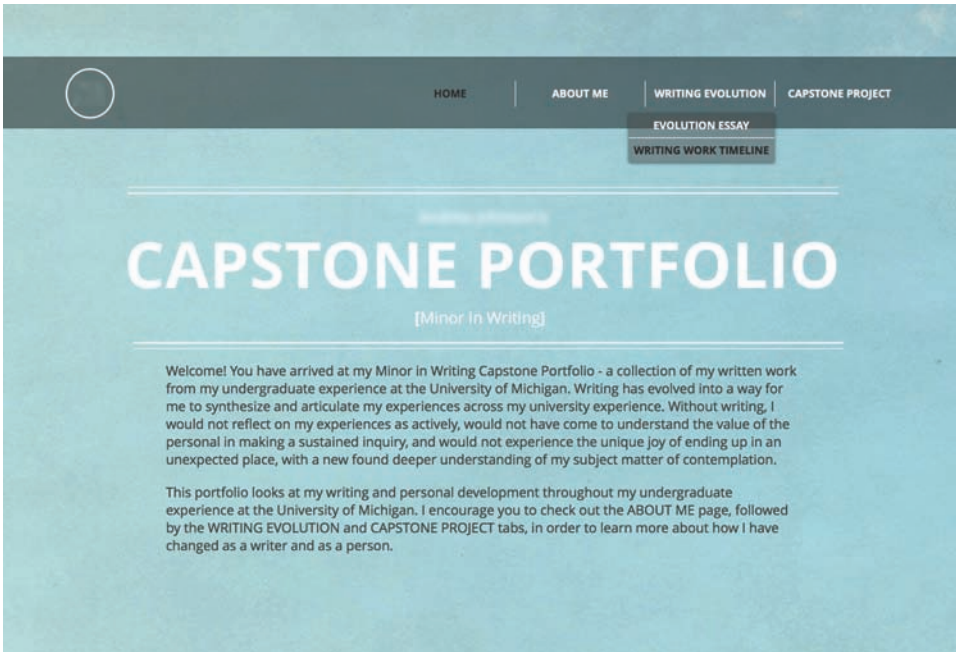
HOME | ABOUT ME | WRITING EVOLUTION | CAPSTONE PROJECT

EVOLUTION ESSAY
WRITING WORK TIMELINE

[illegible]

CAPSTONE PORTFOLIO

[Minor In Writing]

Welcome! You have arrived at my Minor in Writing Capstone Portfolio - a collection of my written work from my undergraduate experience at the University of Michigan. Writing has evolved into a way for me to synthesize and articulate my experiences across my university experience. Without writing, I would not reflect on my experiences as actively, would not have come to understand the value of the personal in making a sustained inquiry, and would not experience the unique joy of ending up in an unexpected place, with a new found deeper understanding of my subject matter of contemplation.

This portfolio looks at my writing and personal development throughout my undergraduate experience at the University of Michigan. I encourage you to check out the ABOUT ME page, followed by the WRITING EVOLUTION and CAPSTONE PROJECT tabs, in order to learn more about how I have changed as a writer and as a person.